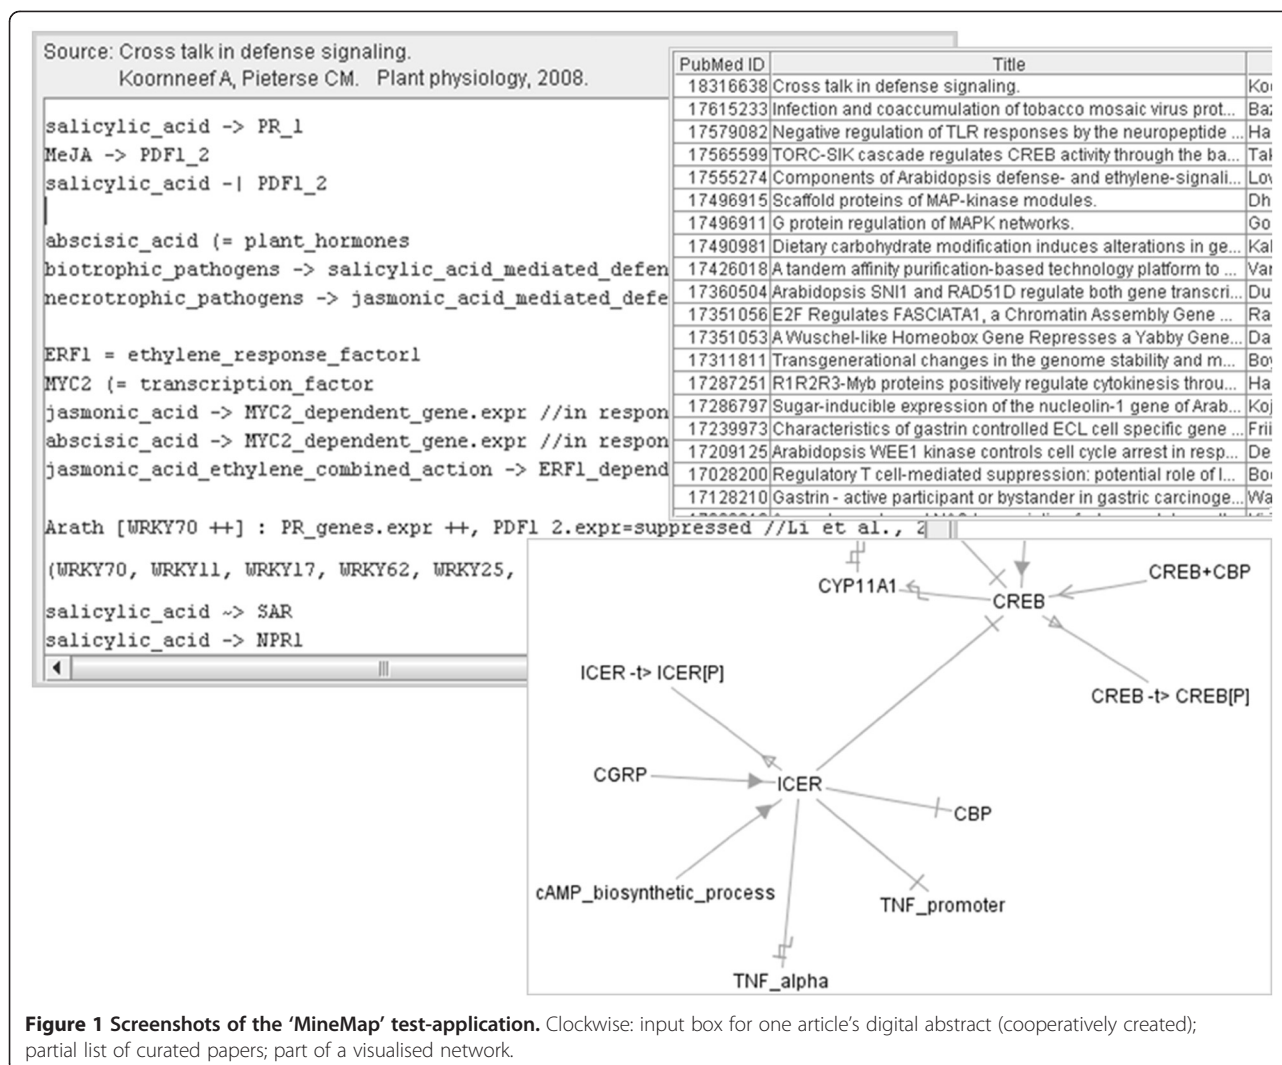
Source: Cross talk in defense signaling.
Koornneef A, Pieterse CM. Plant physiology, 2008.

salicylic_acid -> PR_1
MeJA -> PDF1_2
salicylic_acid -| PDF1_2

abscisic_acid (= plant_hormones
biotrophic_pathogens -> salicylic_acid_mediated_defen
necrotrophic_pathogens -> jasmonic_acid_mediated_defe

ERF1 = ethylene_response_factor1
MYC2 (= transcription_factor
jasmonic_acid -> MYC2_dependent_gene.expr //in respon
abscisic_acid -> MYC2_dependent_gene.expr //in respon
jasmonic_acid_ethylene_combined_action -> ERF1_depend

Arath [WRKY70 ++] : PR_genes.expr ++, PDF1 2.expr=suppressed //Li et al., 2

(WRKY70, WRKY11, WRKY17, WRKY62, WRKY25,

salicylic_acid ~> SAR
salicylic_acid -> NPR1

| PubMed ID | Title | |
|---|---|---|
| 18316638 | Cross talk in defense signaling. | Ko |
| 17615233 | Infection and coaccumulation of tobacco mosaic virus prot... | Ba |
| 17579082 | Negative regulation of TLR responses by the neuropeptide ... | Ha |
| 17565599 | TORC-SIK cascade regulates CREB activity through the ba... | Ta |
| 17555274 | Components of Arabidopsis defense- and ethylene-signali... | Lo |
| 17496915 | Scaffold proteins of MAP-kinase modules. | Dh |
| 17496911 | G protein regulation of MAPK networks. | Go |
| 17490981 | Dietary carbohydrate modification induces alterations in ge... | Ka |
| 17426018 | A tandem affinity purification-based technology platform to ... | Va |
| 17360504 | Arabidopsis SNI1 and RAD51D regulate both gene transcri... | Du |
| 17351056 | E2F Regulates FASCIATA1, a Chromatin Assembly Gene ... | Ra |
| 17351053 | A Wuschel-like Homeobox Gene Represses a Yabby Gene... | Da |
| 17311811 | Transgenerational changes in the genome stability and m... | Bo |
| 17287251 | R1R2R3-Myb proteins positively regulate cytokinesis throu... | Ha |
| 17286797 | Sugar-inducible expression of the nucleolin-1 gene of Arab... | Ko |
| 17239973 | Characteristics of gastrin controlled ECL cell specific gene ... | Fri |
| 17209125 | Arabidopsis WEE1 kinase controls cell cycle arrest in resp... | De |
| 17028200 | Regulatory T cell-mediated suppression: potential role of I... | Bo |
| 17128210 | Gastrin - active participant or bystander in gastric carcinoge... | Wa |

CYP11A1
CREB
CREB+CBP
ICER -t> ICER[P]
CREB -t> CREB[P]
CGRP
ICER
CBP
cAMP_biosynthetic_process
TNF_promoter
TNF_alpha

**Figure 1 Screenshots of the 'MineMap' test-application.** Clockwise: input box for one article's digital abstract (cooperatively created); partial list of curated papers; part of a visualised network.